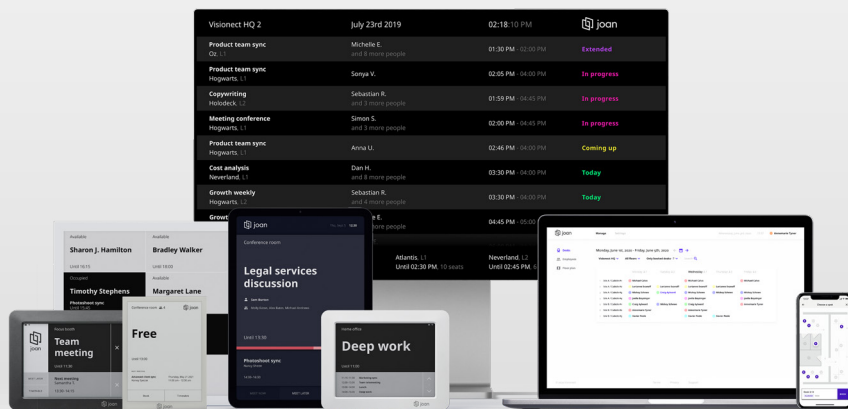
Visionect HQ 2
July 23rd 2019
02:18:10 PM
joan

| | | | |
|---|---|---|---|
| Product team sync Oz, L1 | Michelle E. and 8 more people | 01:30 PM - 02:00 PM | Extended |
| Product team sync Hogwarts, L1 | Sonya V. | 02:05 PM - 04:00 PM | In progress |
| Copywriting Holodeck, L2 | Sebastian R. and 3 more people | 01:59 PM - 04:45 PM | In progress |
| Meeting conference Hogwarts, L1 | Simon S. and 3 more people | 02:00 PM - 04:45 PM | In progress |
| Product team sync Hogwarts, L1 | Anna U. | 02:46 PM - 04:00 PM | Coming up |
| Cost analysis Neverland, L1 | Dan H. and 8 more people | 03:30 PM - 04:00 PM | Today |
| Growth weekly Hogwarts, L2 | Sebastian R. and 4 more people | 03:30 PM - 04:00 PM | Today |
| Growt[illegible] | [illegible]e E. | 04:45 PM - 05:00 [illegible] | |

Atlantis, L1
Until 02:30 PM, 10 seats
Neverland, L2
Until 02:45 PM, 6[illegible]

Available
Sharon J. Hamilton
Until 16:10
Available
Bradley Walker
Until 18:00
Occupied
Timothy Stephens
Photoshoot sync
Available
Margaret Lane

joan
Conference room
Legal services discussion
Until 13:30
Photoshoot sync

Focus booth
joan
Team meeting
Until 11:30
Next meeting

Conference room
joan
Free
Until 13:00

Home office
Deep work

joan
Monday June 1st, 2020 - Friday June 5th, 2020